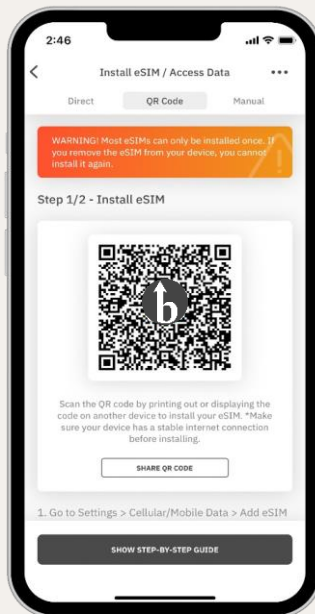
2:46

Install eSIM / Access Data

Direct QR Code Manual

WARNING! Most eSIMs can only be installed once. If you remove the eSIM from your device, you cannot install it again.

Step 1/2 - Install eSIM

b

Scan the QR code by printing out or displaying the code on another device to install your eSIM. *Make sure your device has a stable internet connection before installing.

SHARE QR CODE

1. Go to Settings > Cellular/Mobile Data > Add eSIM

SHOW STEP-BY-STEP GUIDE